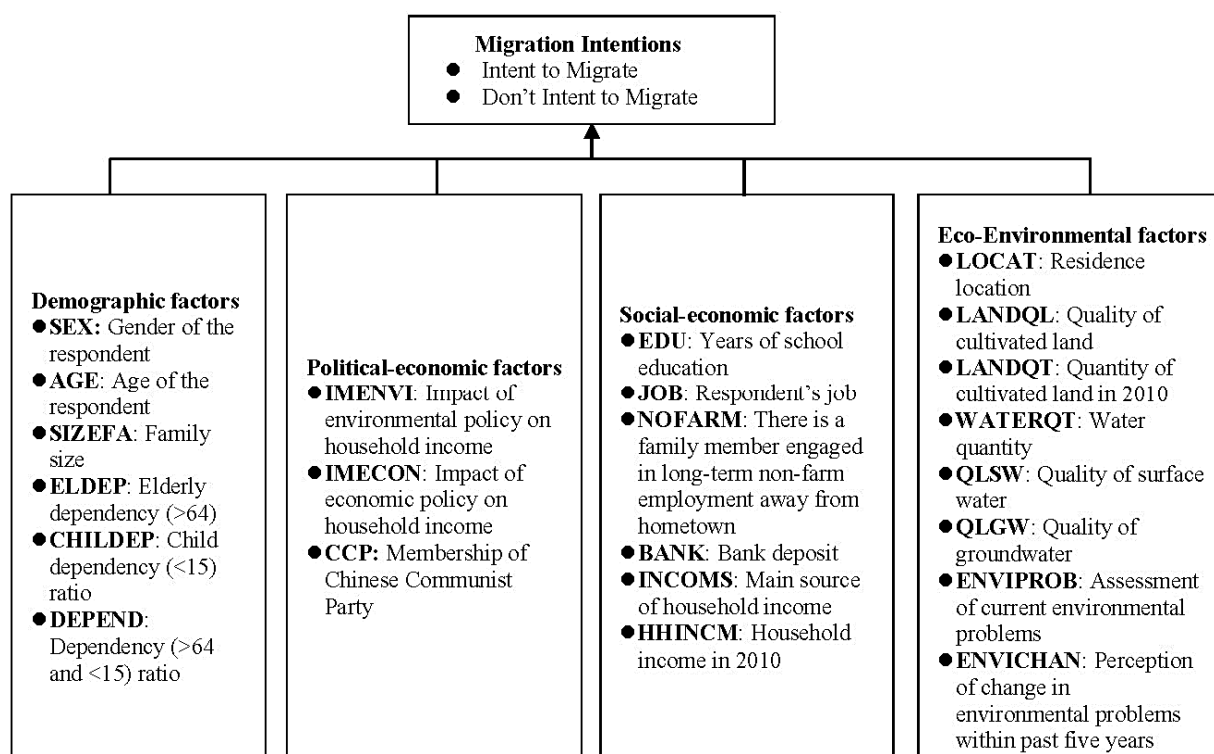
**Migration Intentions**
● Intent to Migrate
● Don't Intent to Migrate

**Demographic factors**
● **SEX:** Gender of the respondent
● **AGE**: Age of the respondent
● **SIZEFA**: Family size
● **ELDEP**: Elderly dependency (>64)
● **CHILDEP**: Child dependency (<15) ratio
● **DEPEND**: Dependency (>64 and <15) ratio

**Political-economic factors**
● **IMENVI**: Impact of environmental policy on household income
● **IMECON**: Impact of economic policy on household income
● **CCP:** Membership of Chinese Communist Party

**Social-economic factors**
● **EDU**: Years of school education
● **JOB**: Respondent's job
● **NOFARM**: There is a family member engaged in long-term non-farm employment away from hometown
● **BANK**: Bank deposit
● **INCOMS**: Main source of household income
● **HHINCM**: Household income in 2010

**Eco-Environmental factors**
● **LOCAT**: Residence location
● **LANDQL**: Quality of cultivated land
● **LANDQT**: Quantity of cultivated land in 2010
● **WATERQT**: Water quantity
● **QLSW**: Quality of surface water
● **QLGW**: Quality of groundwater
● **ENVIPROB**: Assessment of current environmental problems
● **ENVICHAN**: Perception of change in environmental problems within past five years